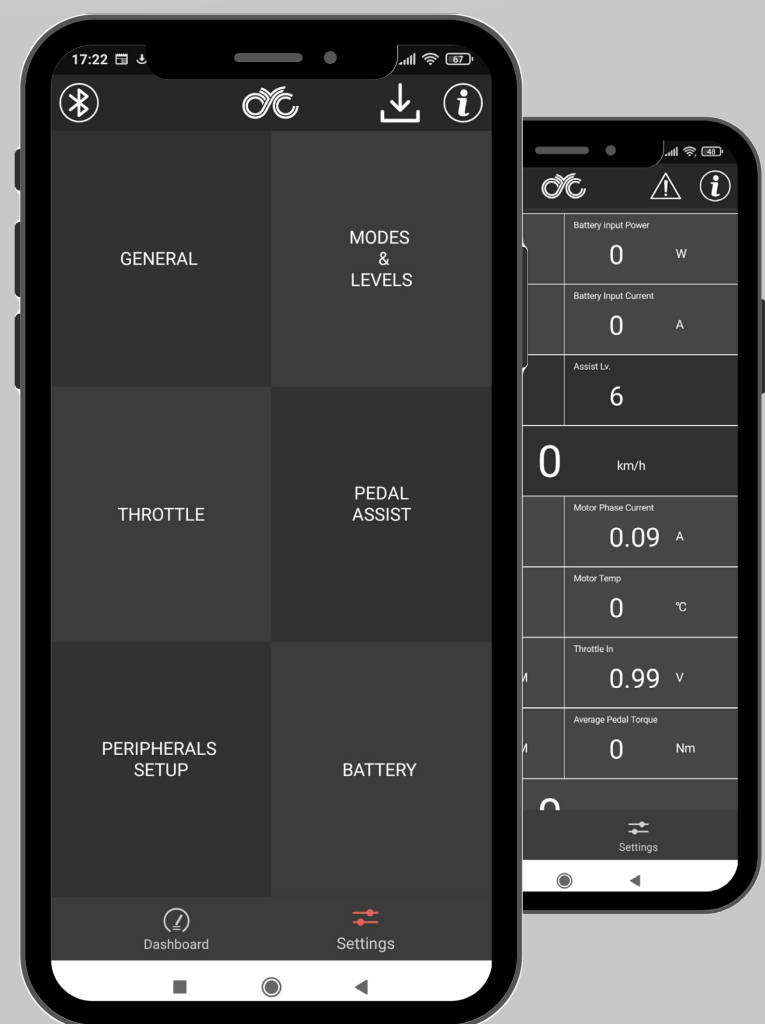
17:22

67

GENERAL

MODES & LEVELS

THROTTLE

PEDAL ASSIST

PERIPHERALS SETUP

BATTERY

Dashboard

Settings

48

Battery input Power
0 W

Battery Input Current
0 A

Assist Lv.
6

0 km/h

Motor Phase Current
0.09 A

Motor Temp
0 °C

Throttle In
0.99 V

Average Pedal Torque
0 Nm

M

M

Settings